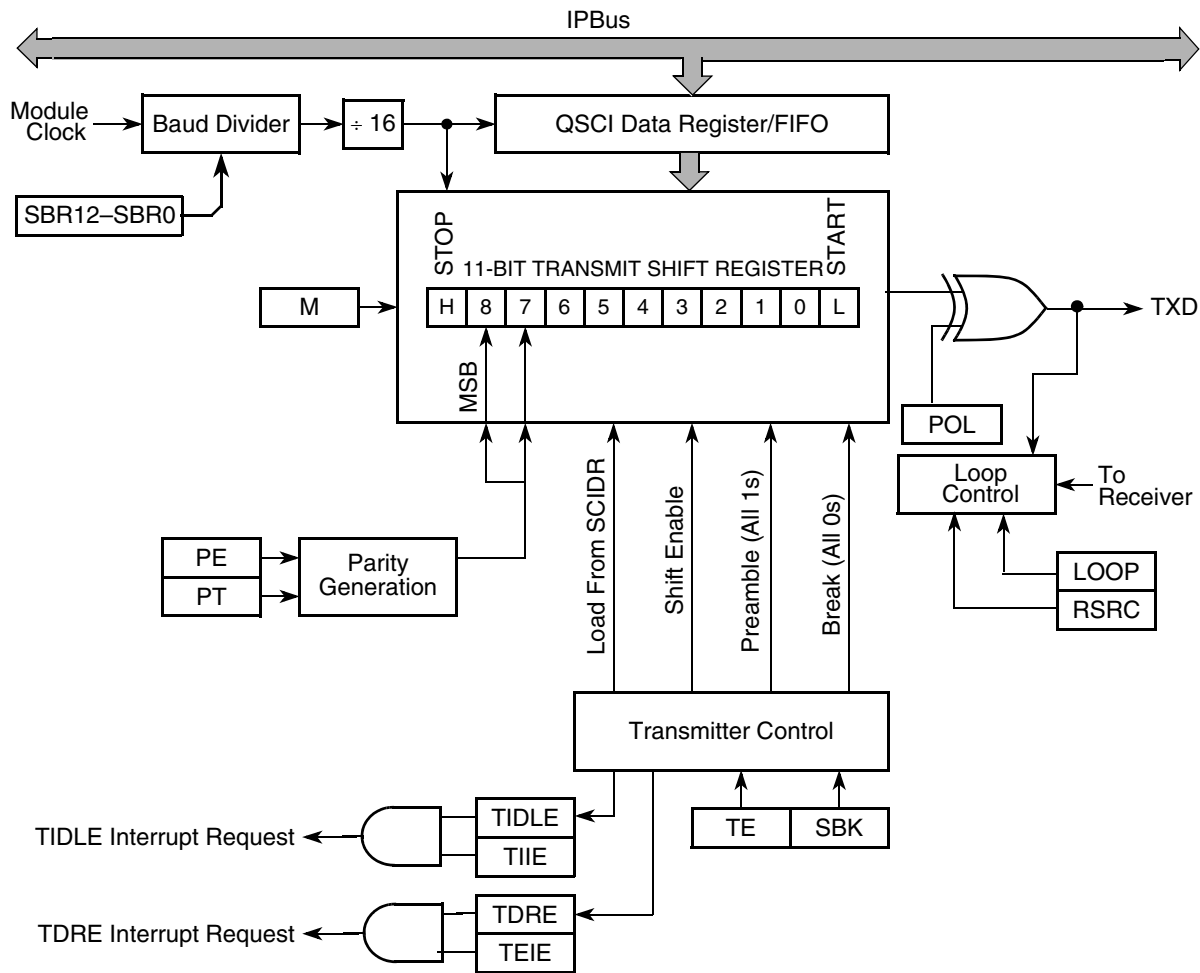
IPBus

Module Clock

Baud Divider

÷ 16

QSCI Data Register/FIFO

SBR12–SBR0

STOP

11-BIT TRANSMIT SHIFT REGISTER

START

M

| H | 8 | 7 | 6 | 5 | 4 | 3 | 2 | 1 | 0 | L |
|---|---|---|---|---|---|---|---|---|---|---|

TXD

MSB

POL

Loop Control

To Receiver

PE

PT

Parity Generation

Load From SCIDR

Shift Enable

Preamble (All 1s)

Break (All 0s)

LOOP

RSRC

Transmitter Control

TIDLE Interrupt Request

TIDLE

TIIE

TE

SBK

TDRE Interrupt Request

TDRE

TEIE